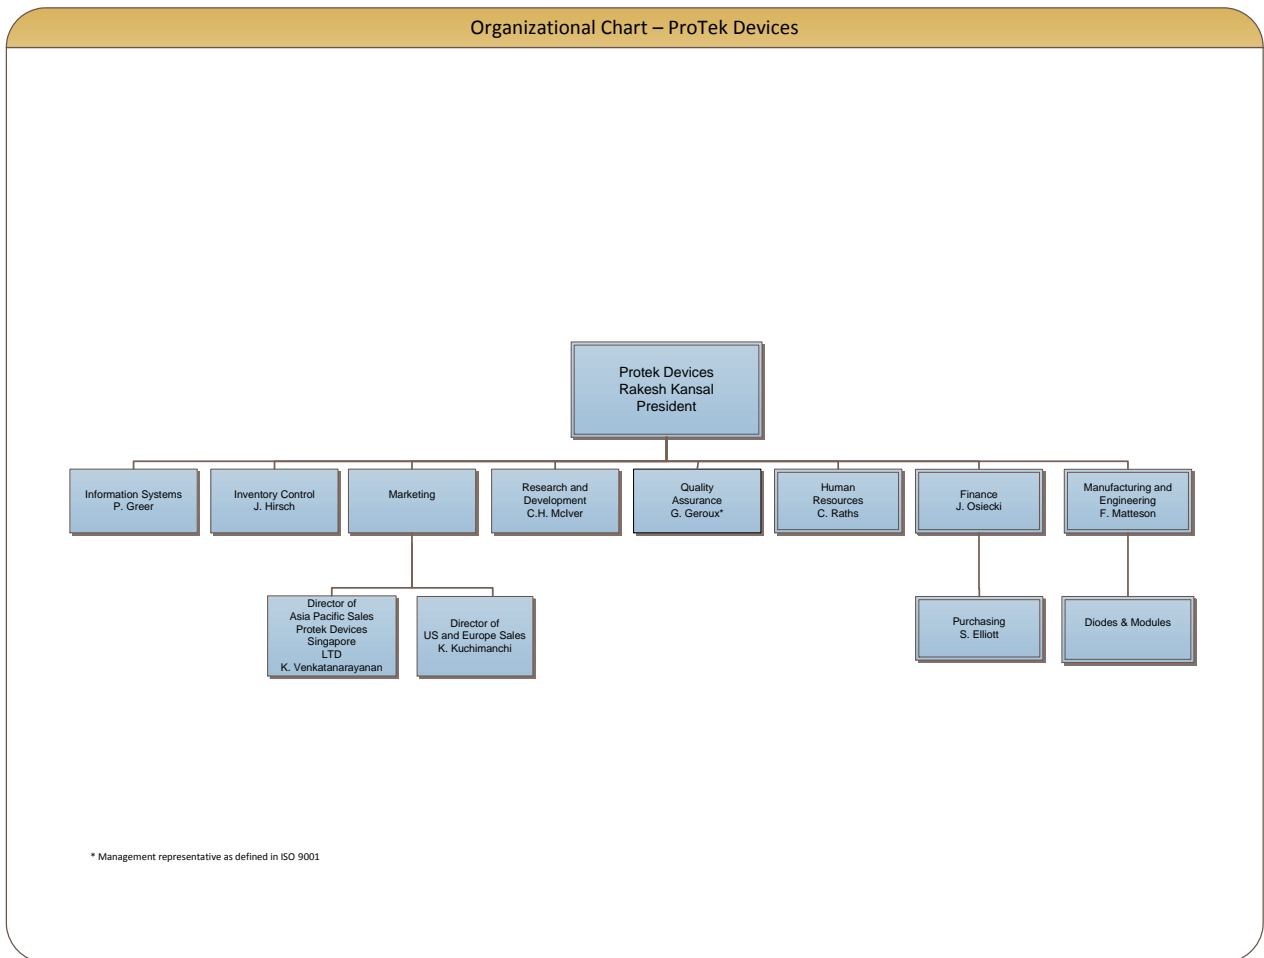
Organizational Chart – ProTek Devices

Protek Devices
Rakesh Kansal
President

Information Systems
P. Greer

Inventory Control
J. Hirsch

Marketing

Research and Development
C.H. McIver

Quality Assurance
G. Geroux*

Human Resources
C. Raths

Finance
J. Osiecki

Manufacturing and Engineering
F. Matteson

Director of Asia Pacific Sales
Protek Devices Singapore LTD
K. Venkatanarayanan

Director of US and Europe Sales
K. Kuchimanchi

Purchasing
S. Elliott

Diodes & Modules

* Management representative as defined in ISO 9001